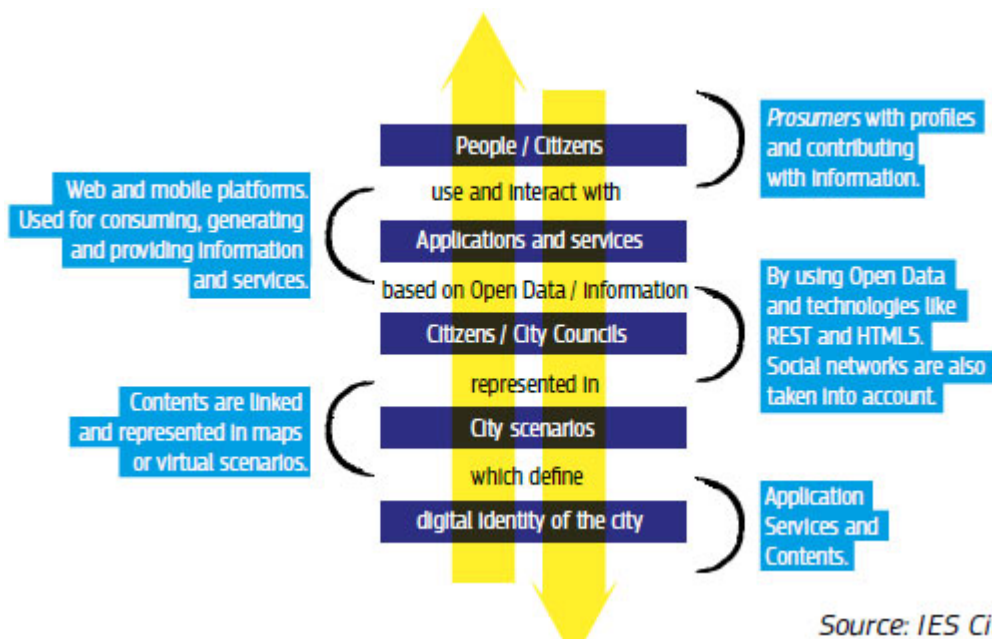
People / Citizens

*Prosumers* with profiles and contributing with information.

Web and mobile platforms. Used for consuming, generating and providing information and services.

use and interact with

Applications and services

based on Open Data / Information

By using Open Data and technologies like REST and HTML5. Social networks are also taken into account.

Citizens / City Councils

represented in

Contents are linked and represented in maps or virtual scenarios.

City scenarios

which define

digital identity of the city

Application Services and Contents.

Source: IES Ci